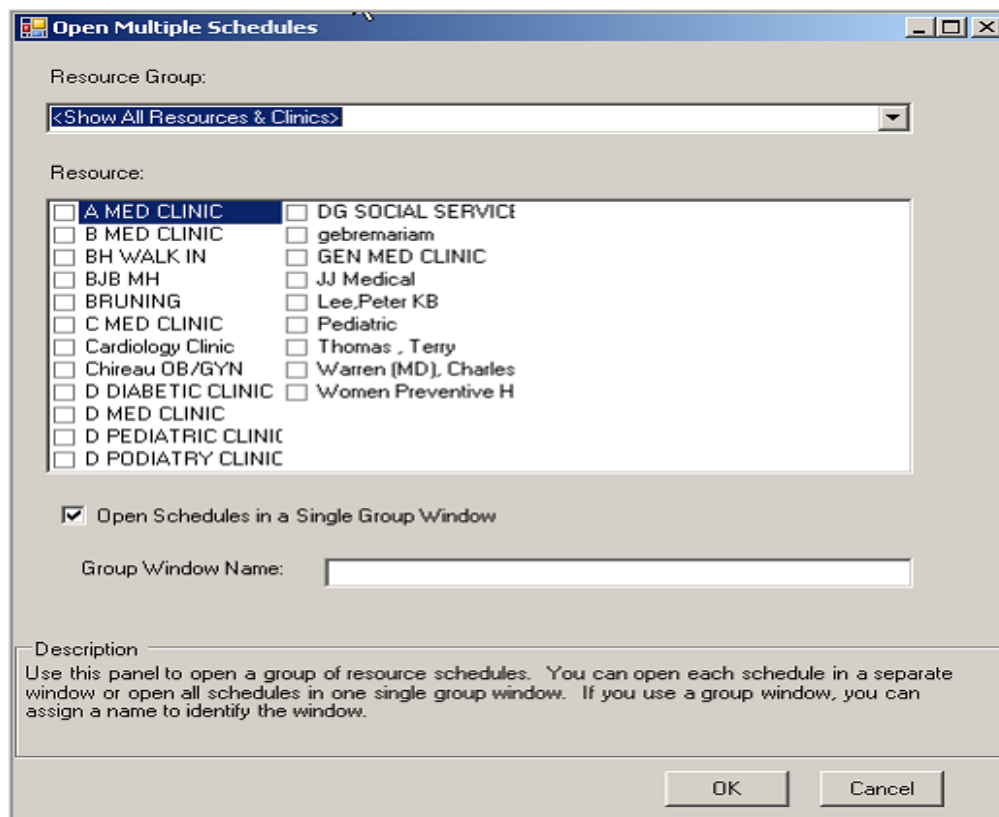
Open Multiple Schedules

Resource Group:

<Show All Resources & Clinics>

Resource:

A MED CLINIC
B MED CLINIC
BH WALK IN
BJB MH
BRUNING
C MED CLINIC
Cardiology Clinic
Chireau OB/GYN
D DIABETIC CLINIC
D MED CLINIC
D PEDIATRIC CLINIC
D PODIATRY CLINIC

DG SOCIAL SERVICE
gebremariam
GEN MED CLINIC
JJ Medical
Lee,Peter KB
Pediatric
Thomas , Terry
Warren (MD), Charles
Women Preventive H

Open Schedules in a Single Group Window

Group Window Name:

Description
Use this panel to open a group of resource schedules. You can open each schedule in a separate window or open all schedules in one single group window. If you use a group window, you can assign a name to identify the window.

OK
Cancel